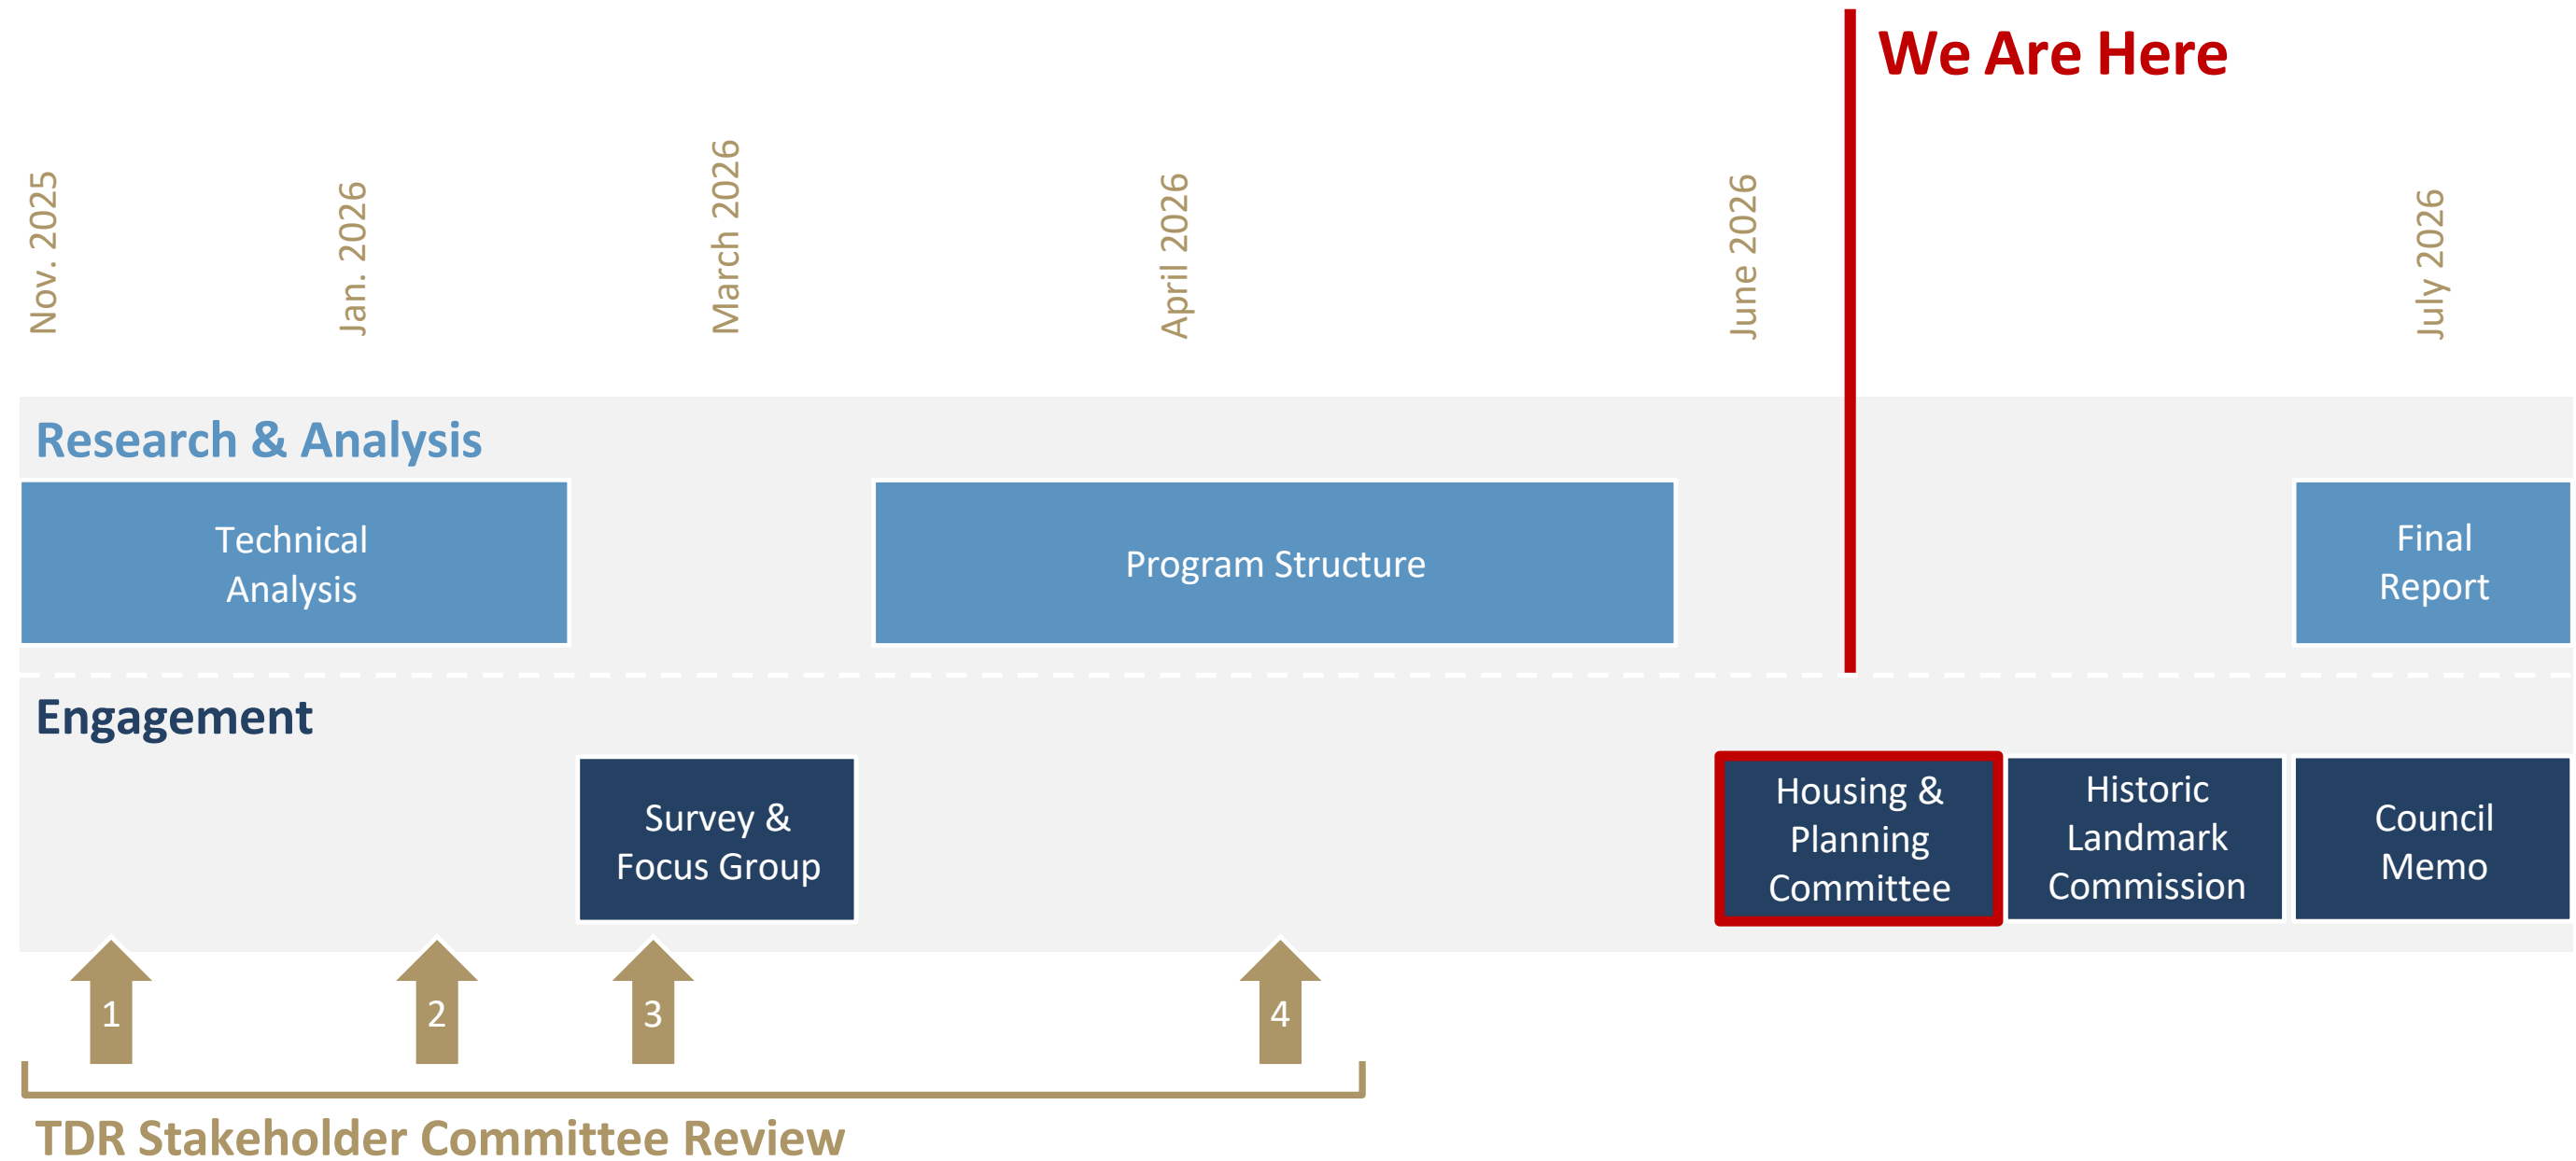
We Are Here

Nov. 2025

Jan. 2026

March 2026

April 2026

June 2026

July 2026

Research & Analysis

Technical Analysis

Program Structure

Final Report

Engagement

Survey & Focus Group

Housing & Planning Committee

Historic Landmark Commission

Council Memo

1

2

3

4

TDR Stakeholder Committee Review